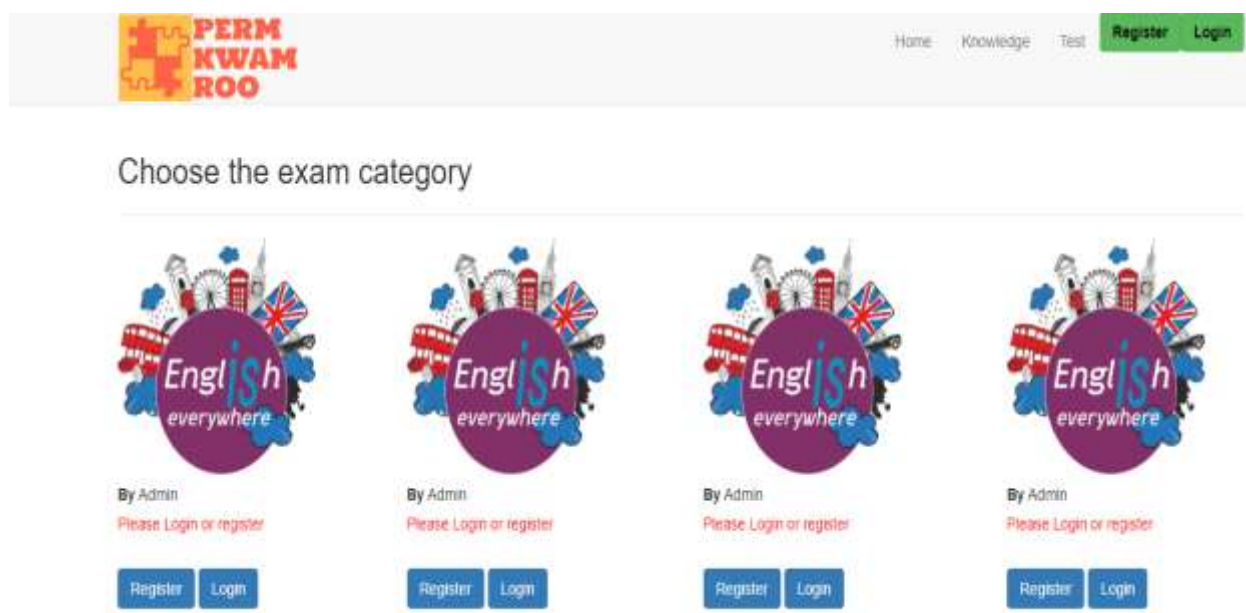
PERM KWAM ROO

Home Knowledge Test Register Login

Choose the exam category

English everywhere

By Admin
Please Login or register

Register Login

English everywhere

By Admin
Please Login or register

Register Login

English everywhere

By Admin
Please Login or register

Register Login

English everywhere

By Admin
Please Login or register

Register Login